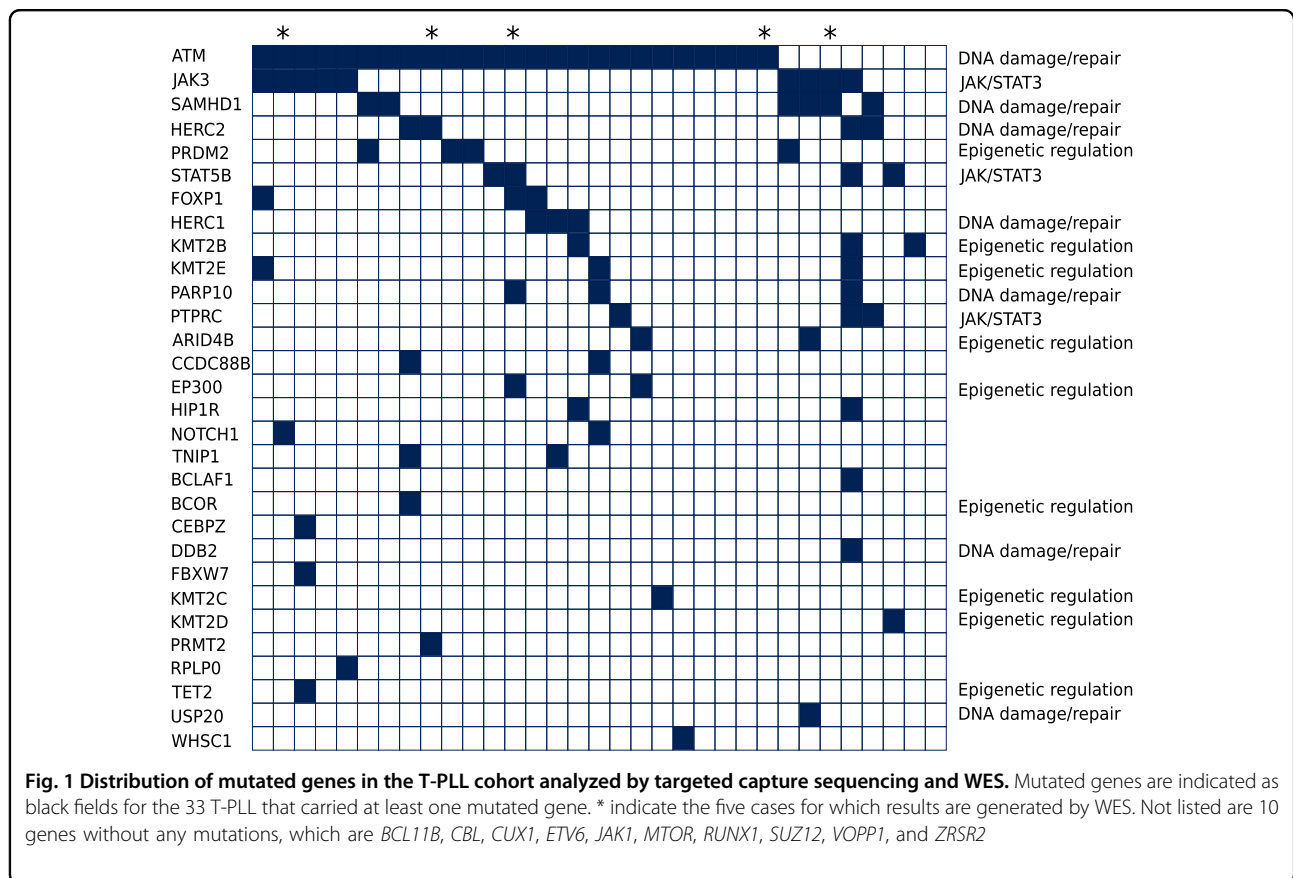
* * * * *

ATM DNA damage/repair
JAK3 JAK/STAT3
SAMHD1 DNA damage/repair
HERC2 DNA damage/repair
PRDM2 Epigenetic regulation
STAT5B JAK/STAT3
FOXP1
HERC1 DNA damage/repair
KMT2B Epigenetic regulation
KMT2E Epigenetic regulation
PARP10 DNA damage/repair
PTPRC JAK/STAT3
ARID4B Epigenetic regulation
CCDC88B
EP300 Epigenetic regulation
HIP1R
NOTCH1
TNIP1
BCLAF1
BCOR Epigenetic regulation
CEBPZ
DDB2 DNA damage/repair
FBXW7
KMT2C Epigenetic regulation
KMT2D Epigenetic regulation
PRMT2
RPLP0
TET2 Epigenetic regulation
USP20 DNA damage/repair
WHSC1

**Fig. 1 Distribution of mutated genes in the T-PLL cohort analyzed by targeted capture sequencing and WES.** Mutated genes are indicated as black fields for the 33 T-PLL that carried at least one mutated gene. * indicate the five cases for which results are generated by WES. Not listed are 10 genes without any mutations, which are *BCL11B*, *CBL*, *CUX1*, *ETV6*, *JAK1*, *MTOR*, *RUNX1*, *SUZ12*, *VOPP1*, and *ZRSR2*